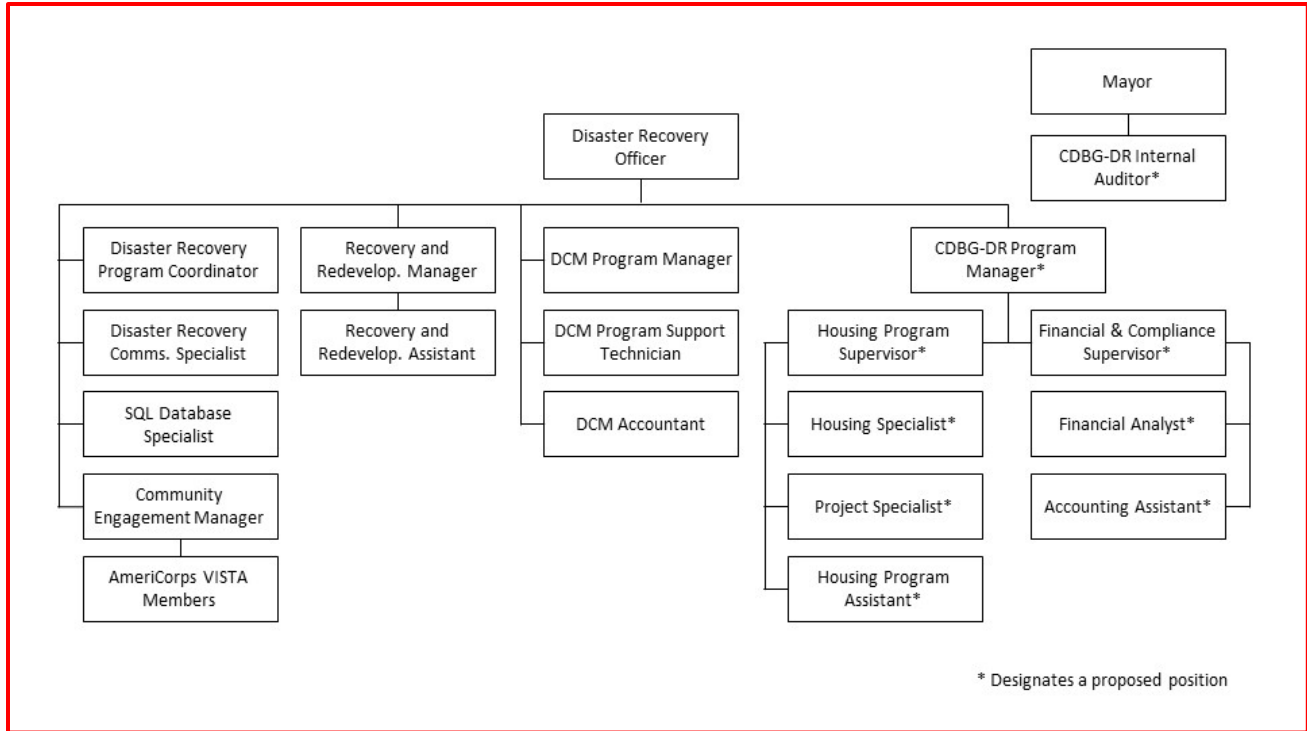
Mayor

CDBG-DR Internal Auditor*

Disaster Recovery Officer

Disaster Recovery Program Coordinator

Disaster Recovery Comms. Specialist

SQL Database Specialist

Community Engagement Manager

AmeriCorps VISTA Members

Recovery and Redevelop. Manager

Recovery and Redevelop. Assistant

DCM Program Manager

DCM Program Support Technician

DCM Accountant

CDBG-DR Program Manager*

Housing Program Supervisor*

Housing Specialist*

Project Specialist*

Housing Program Assistant*

Financial & Compliance Supervisor*

Financial Analyst*

Accounting Assistant*

* Designates a proposed position